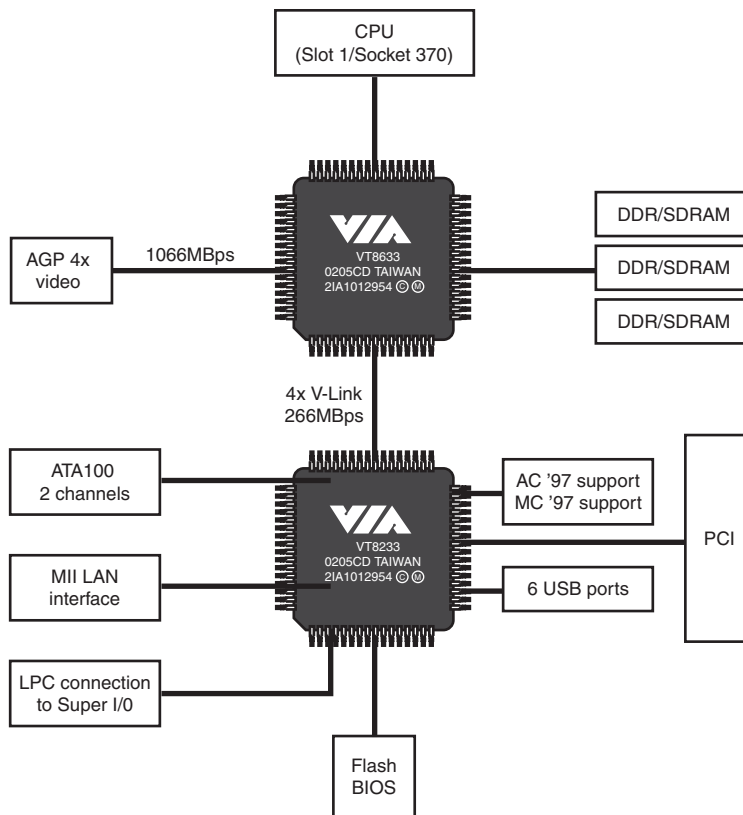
CPU
(Slot 1/Socket 370)

AGP 4x
video

1066MBps

VIA
VT8633
0205CD TAIWAN
2IA1012954 © M

DDR/SDRAM

DDR/SDRAM

DDR/SDRAM

4x V-Link
266MBps

ATA100
2 channels

MII LAN
interface

VIA
VT8233
0205CD TAIWAN
2IA1012954 © M

AC '97 support
MC '97 support

PCI

6 USB ports

LPC connection
to Super I/0

Flash
BIOS